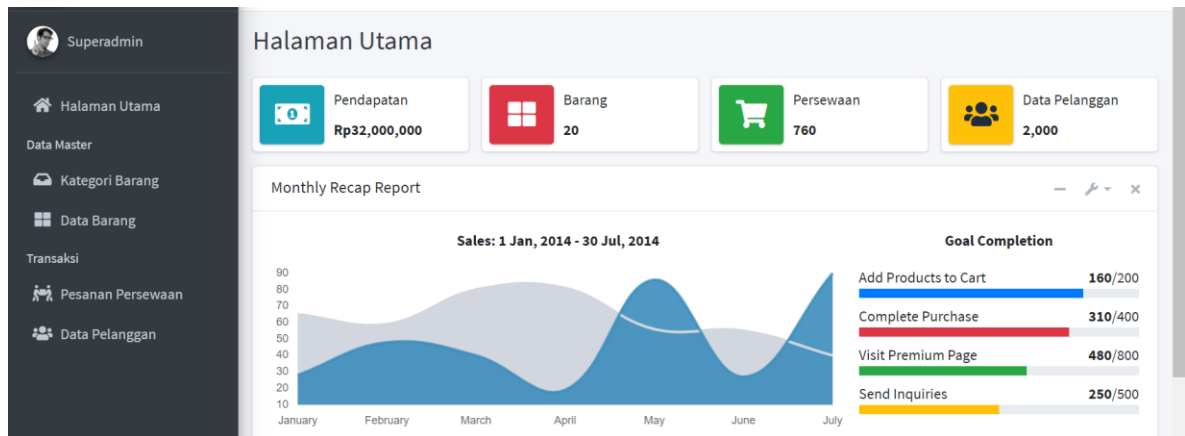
Superadmin

Halaman Utama

Data Master

Kategori Barang

Data Barang

Transaksi

Pesanan Persewaan

Data Pelanggan

Halaman Utama

Pendapatan
Rp32,000,000

Barang
20

Persewaan
760

Data Pelanggan
2,000

Monthly Recap Report

Sales: 1 Jan, 2014 - 30 Jul, 2014

90
80
70
60
50
40
30
20
10

January February March April May June July

Goal Completion

Add Products to Cart 160/200

Complete Purchase 310/400

Visit Premium Page 480/800

Send Inquiries 250/500